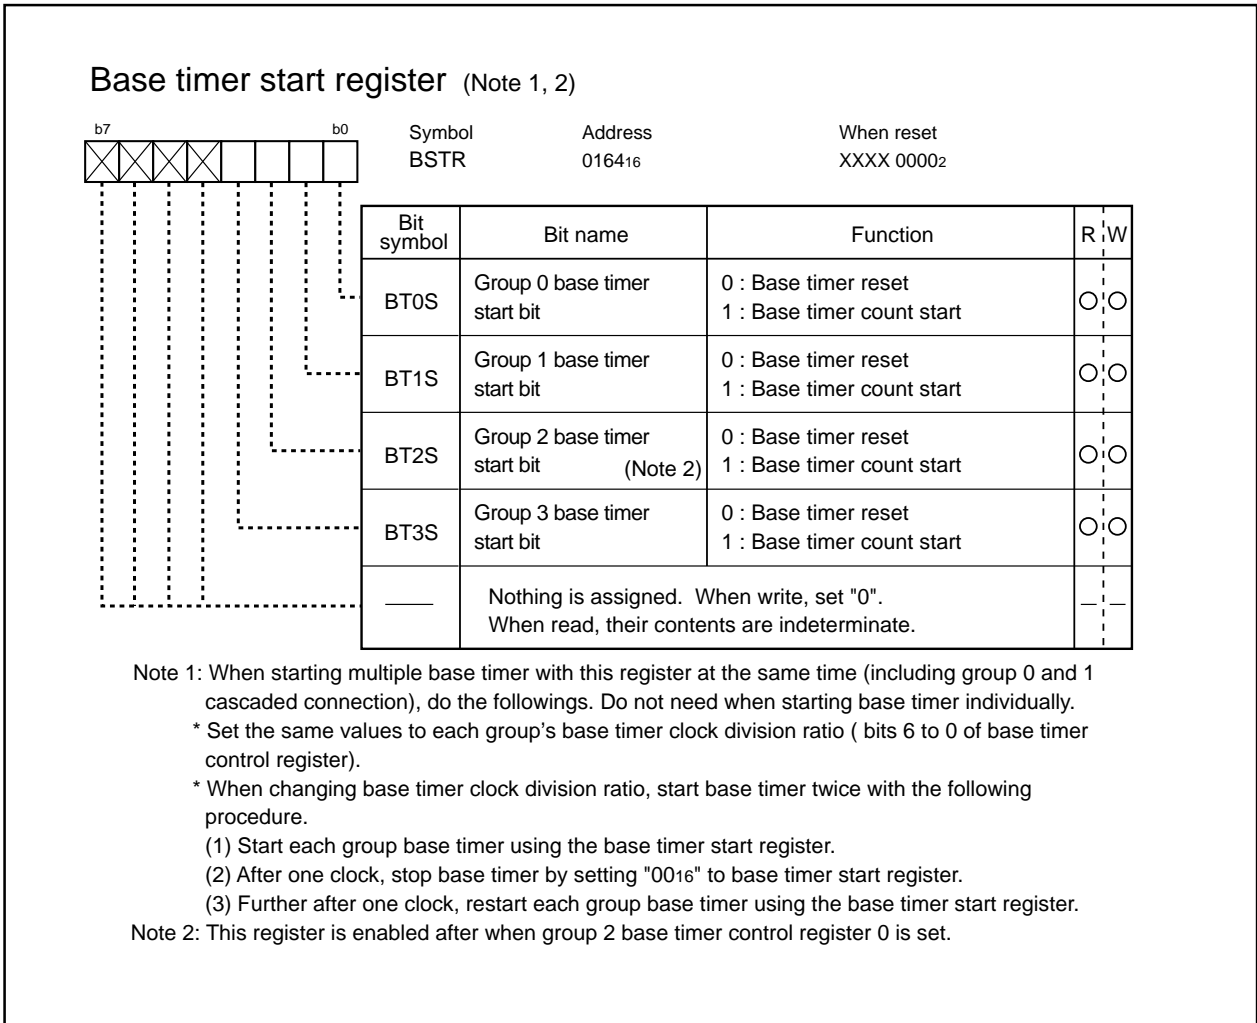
Base timer start register (Note 1, 2)

b7 b0

Symbol BSTR
Address $0164_{16}$
When reset XXXX $0000_2$

| Bit symbol | Bit name | Function | R | W |
|---|---|---|---|---|
| BT0S | Group 0 base timer start bit | 0 : Base timer reset 1 : Base timer count start | ○ | ○ |
| BT1S | Group 1 base timer start bit | 0 : Base timer reset 1 : Base timer count start | ○ | ○ |
| BT2S | Group 2 base timer start bit (Note 2) | 0 : Base timer reset 1 : Base timer count start | ○ | ○ |
| BT3S | Group 3 base timer start bit | 0 : Base timer reset 1 : Base timer count start | ○ | ○ |
| —— | Nothing is assigned. When write, set "0". When read, their contents are indeterminate. | | — | — |

Note 1: When starting multiple base timer with this register at the same time (including group 0 and 1 cascaded connection), do the followings. Do not need when starting base timer individually.
* Set the same values to each group's base timer clock division ratio ( bits 6 to 0 of base timer control register).
* When changing base timer clock division ratio, start base timer twice with the following procedure.
(1) Start each group base timer using the base timer start register.
(2) After one clock, stop base timer by setting "$00_{16}$" to base timer start register.
(3) Further after one clock, restart each group base timer using the base timer start register.
Note 2: This register is enabled after when group 2 base timer control register 0 is set.